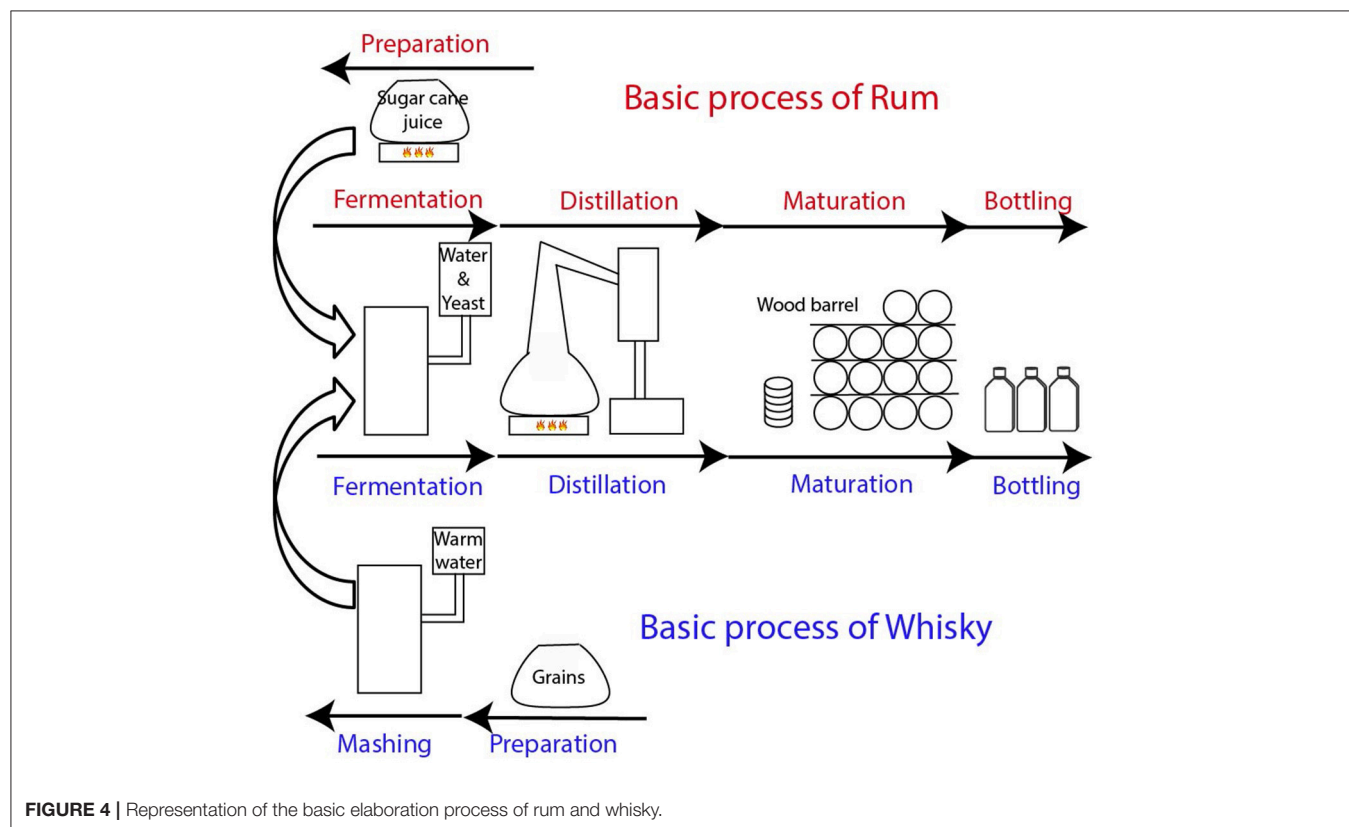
Preparation

Basic process of Rum

Sugar cane juice

Fermentation

Distillation

Maturation

Bottling

Water & Yeast

Wood barrel

Fermentation

Distillation

Maturation

Bottling

Warm water

Basic process of Whisky

Grains

Mashing

Preparation

**FIGURE 4 |** Representation of the basic elaboration process of rum and whisky.